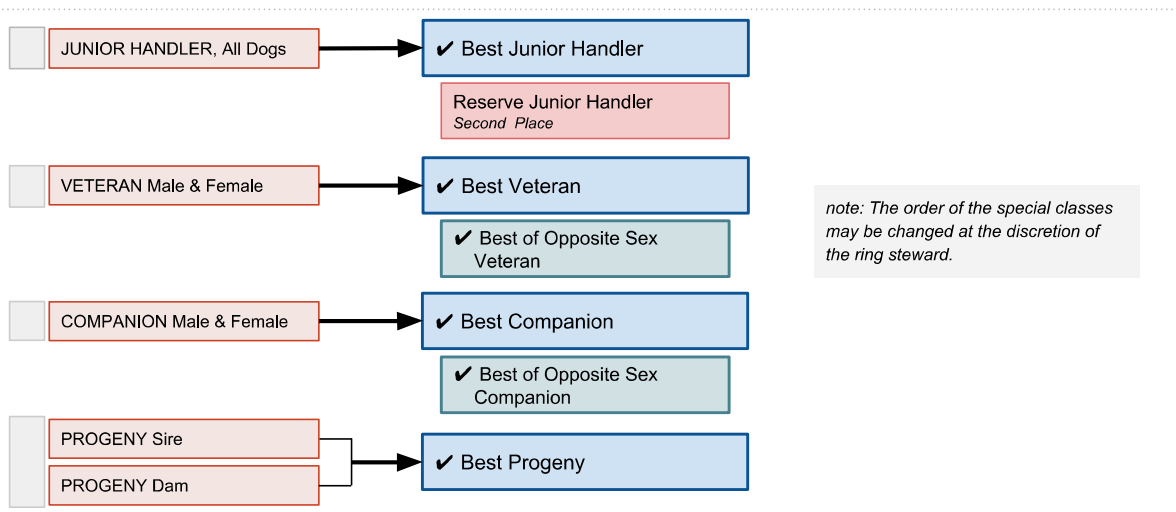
JUNIOR HANDLER, All Dogs

✔ Best Junior Handler

Reserve Junior Handler
Second Place

VETERAN Male & Female

✔ Best Veteran

✔ Best of Opposite Sex Veteran

note: The order of the special classes may be changed at the discretion of the ring steward.

COMPANION Male & Female

✔ Best Companion

✔ Best of Opposite Sex Companion

PROGENY Sire

PROGENY Dam

✔ Best Progeny